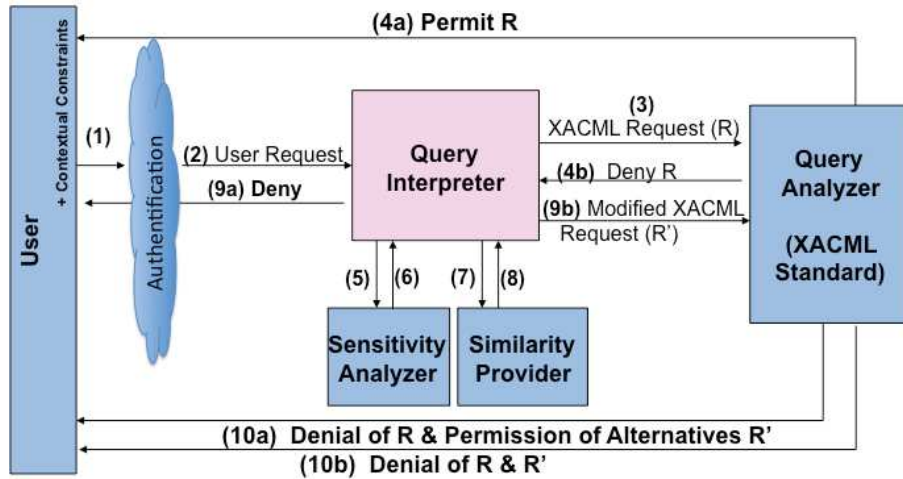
(4a) Permit R

User

+ Contextual Constraints

(1)

Authentification

(2) User Request

(9a) Deny

Query Interpreter

(3) XACML Request (R)

(4b) Deny R

(9b) Modified XACML Request (R')

Query Analyzer

(XACML Standard)

(5)

(6)

(7)

(8)

Sensitivity Analyzer

Similarity Provider

(10a) Denial of R & Permission of Alternatives R'

(10b) Denial of R & R'